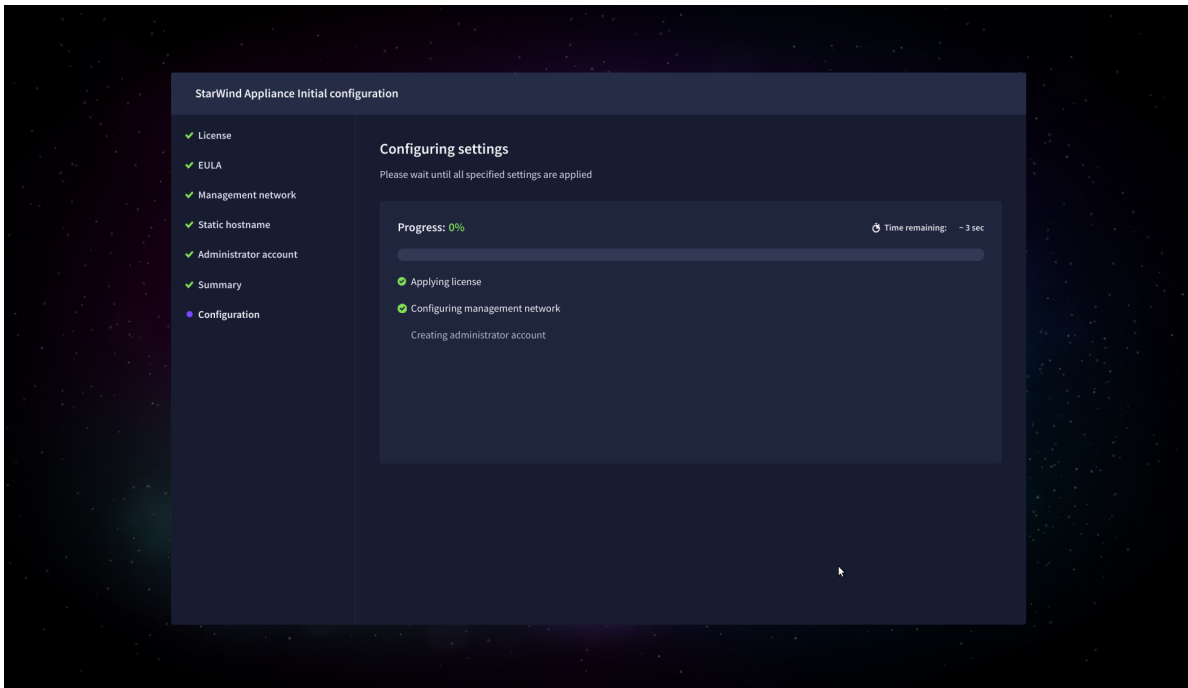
StarWind Appliance Initial configuration

License
EULA
Management network
Static hostname
Administrator account
Summary
Configuration

Configuring settings

Please wait until all specified settings are applied

Progress: 0%

Time remaining: ~ 3 sec

Applying license

Configuring management network

Creating administrator account